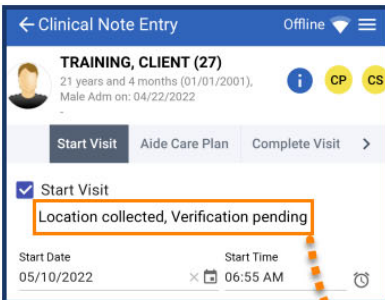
← Clinical Note Entry

Offline

TRAINING, CLIENT (27)

21 years and 4 months (01/01/2001), Male Adm on: 04/22/2022

-

i

CP

CS

Start Visit

Aide Care Plan

Complete Visit

>

Start Visit

Location collected, Verification pending

Start Date

05/10/2022

×

Start Time

06:55 AM